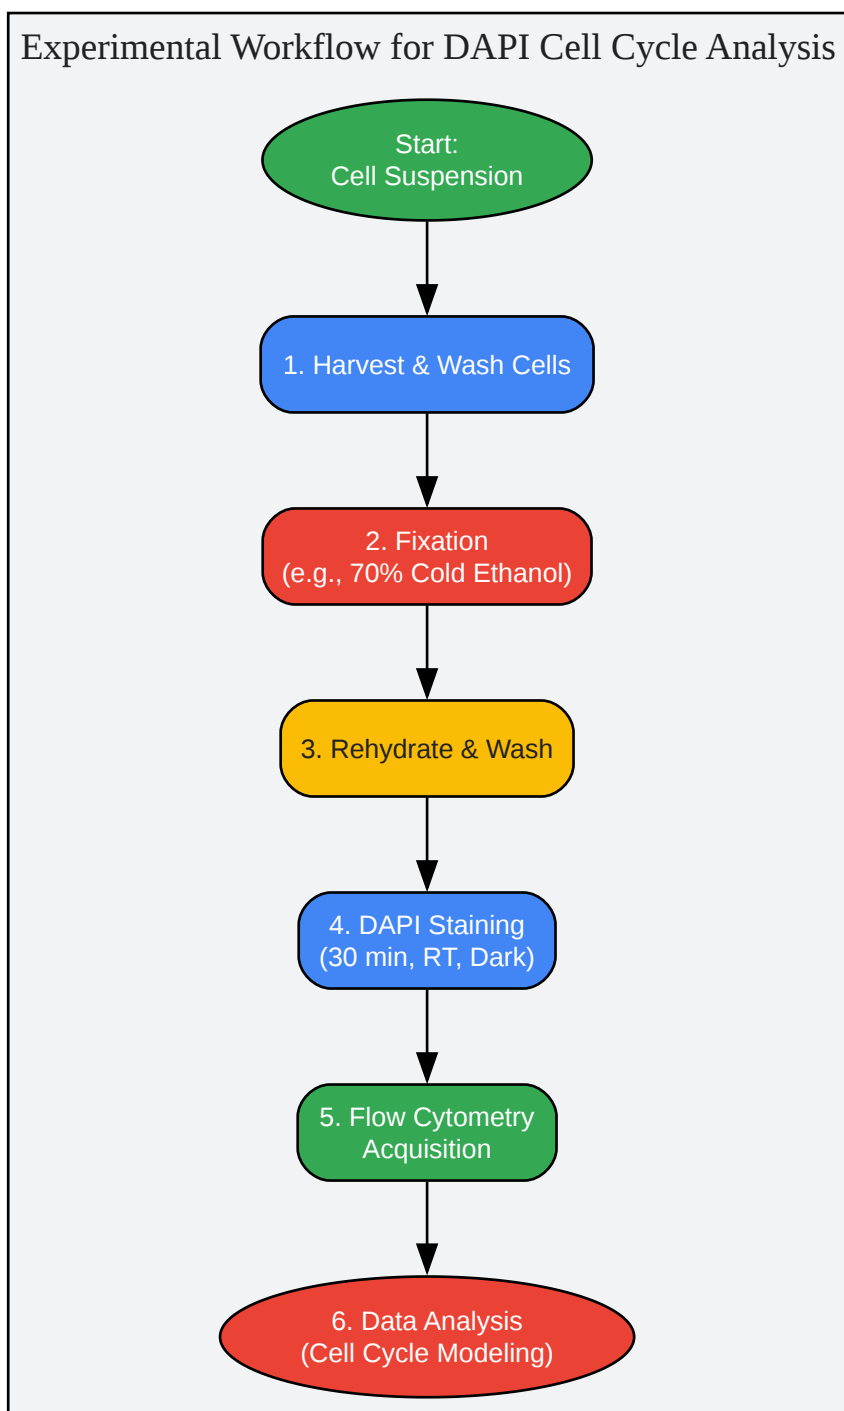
Experimental Workflow for DAPI Cell Cycle Analysis

Start:
Cell Suspension

1. Harvest & Wash Cells

2. Fixation
(e.g., 70% Cold Ethanol)

3. Rehydrate & Wash

4. DAPI Staining
(30 min, RT, Dark)

5. Flow Cytometry
Acquisition

6. Data Analysis
(Cell Cycle Modeling)